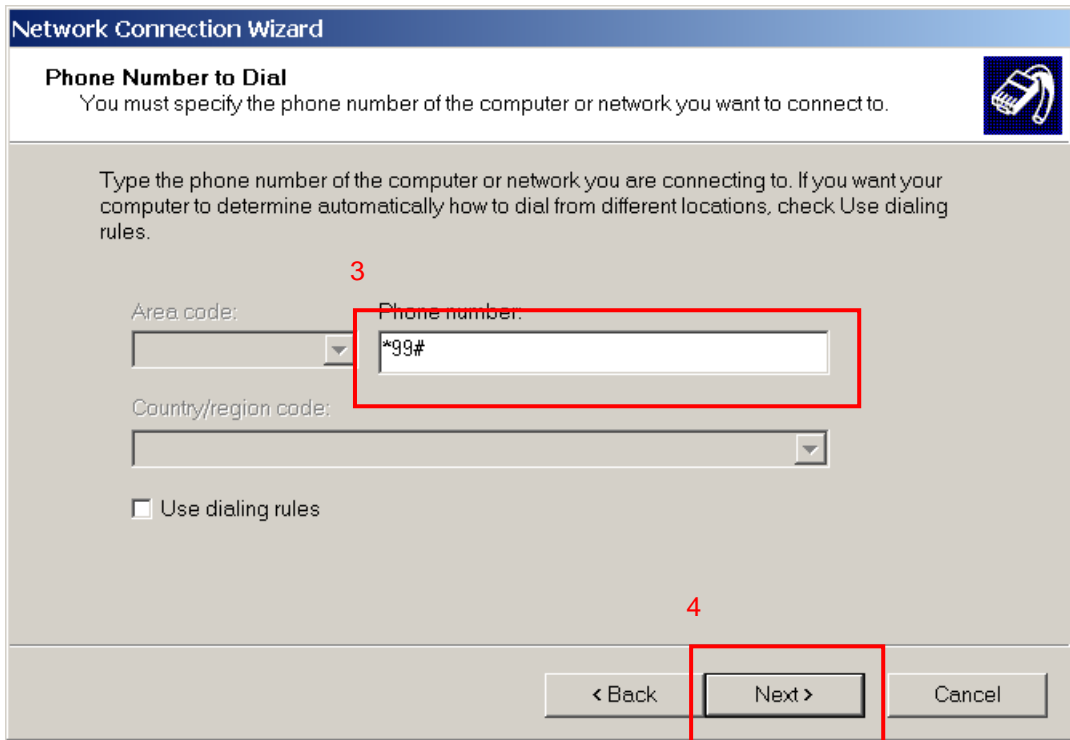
Network Connection Wizard

Phone Number to Dial
You must specify the phone number of the computer or network you want to connect to.

Type the phone number of the computer or network you are connecting to. If you want your computer to determine automatically how to dial from different locations, check Use dialing rules.

3

Area code:

Phone number:

*99#

Country/region code:

Use dialing rules

4

< Back

Next >

Cancel